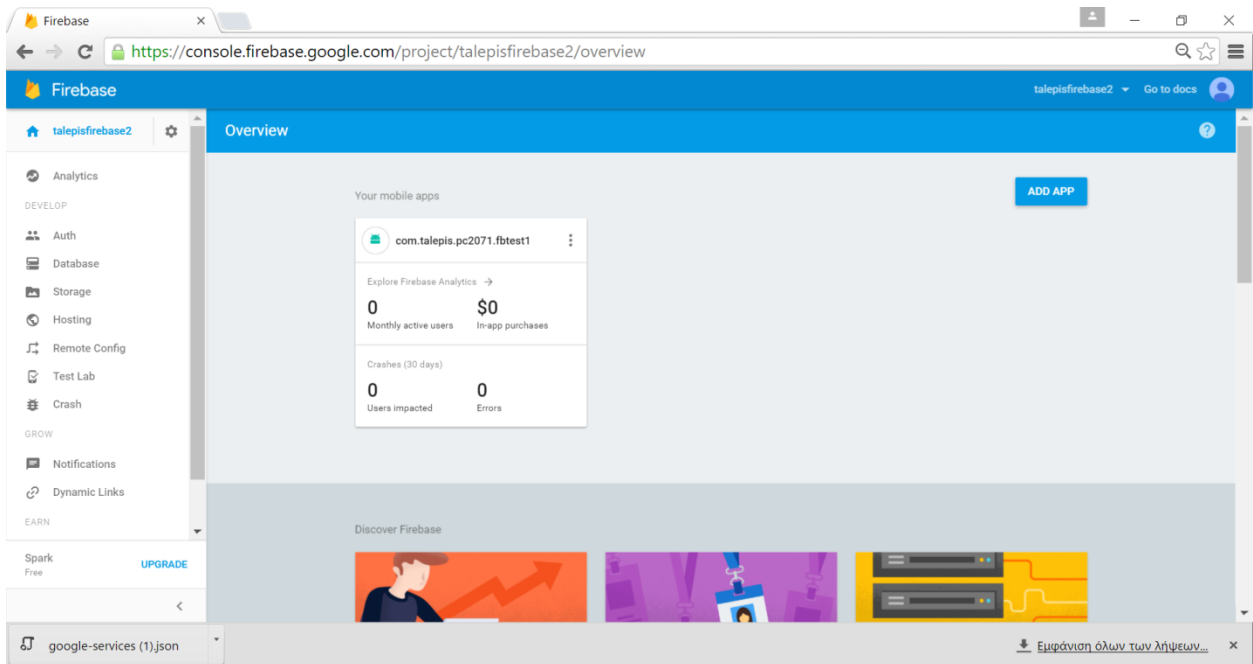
Firebase

https://console.firebase.google.com/project/talepisfirebase2/overview

Firebase

talepisfirebase2 Go to docs

talepisfirebase2

Analytics

DEVELOP

Auth

Database

Storage

Hosting

Remote Config

Test Lab

Crash

GROW

Notifications

Dynamic Links

EARN

Spark
Free

UPGRADE

Overview

Your mobile apps

ADD APP

com.talepis.pc2071.fbtest1

Explore Firebase Analytics →

0
Monthly active users

$0
In-app purchases

Crashes (30 days)

0
Users impacted

0
Errors

Discover Firebase

google-services (1).json

Εμφάνιση όλων των λήψεων...